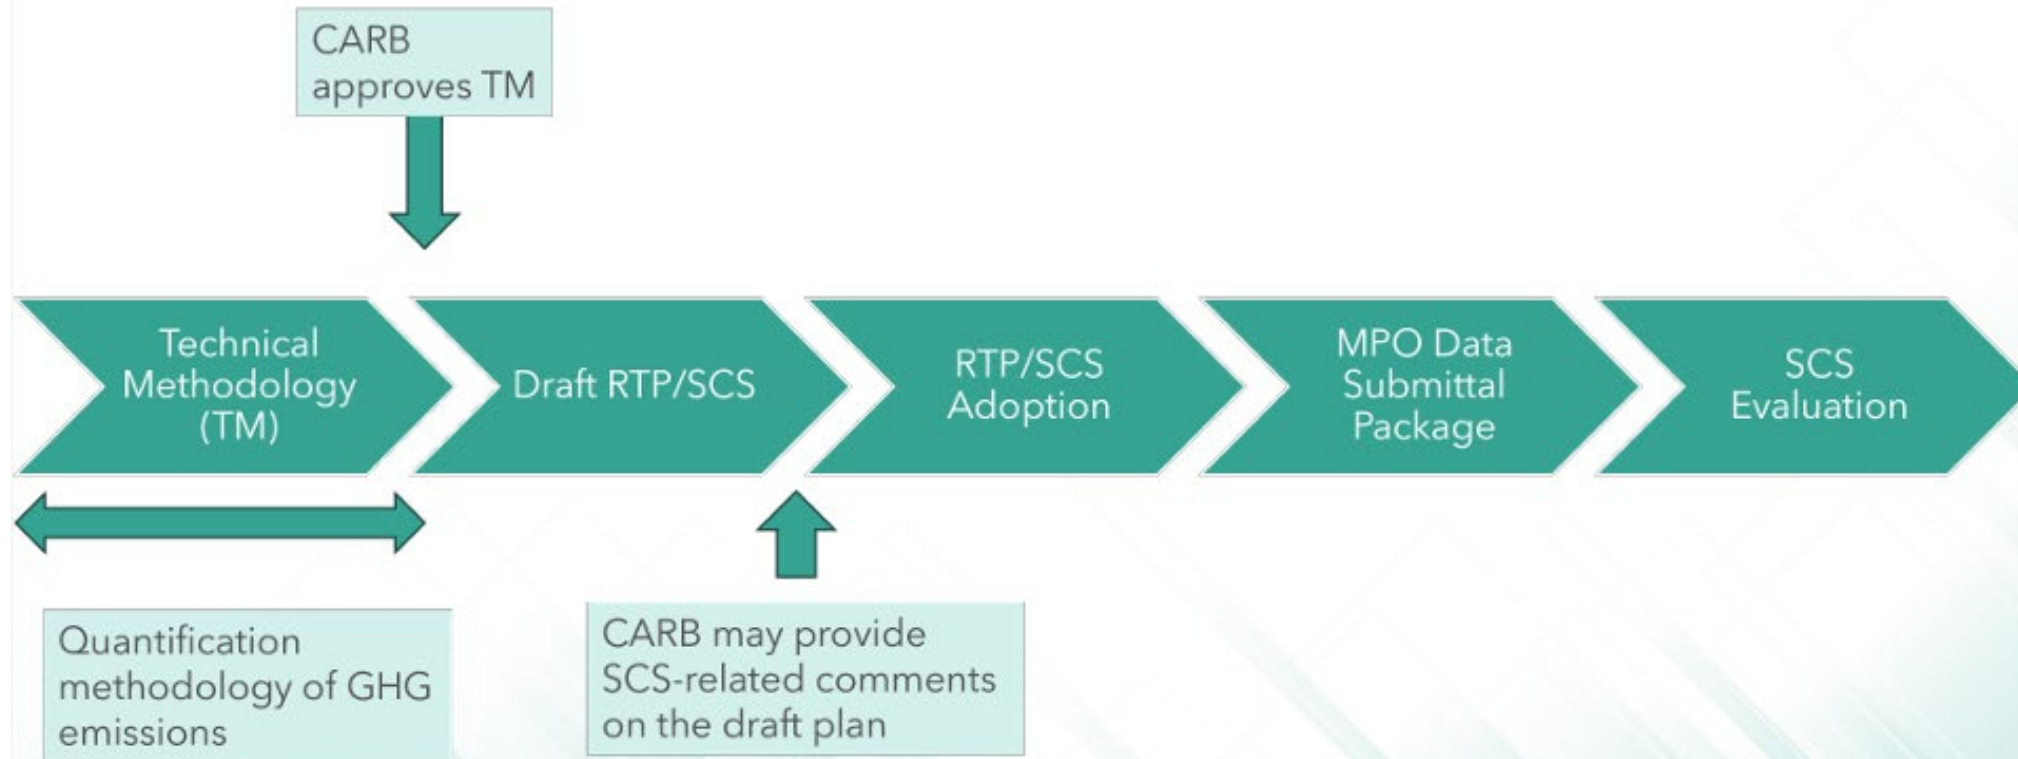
CARB approves TM

Technical Methodology (TM)

Draft RTP/SCS

RTP/SCS Adoption

MPO Data Submittal Package

SCS Evaluation

Quantification methodology of GHG emissions

CARB may provide SCS-related comments on the draft plan